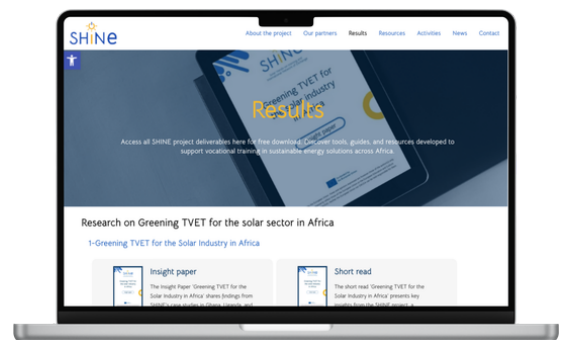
SHiNe

About the project Our partners Results Resources Activities News Contact

Results

Access all SHiNE project deliverables here for free download. Discover tools, guides, and resources developed to support vocational training in sustainable energy solutions across Africa.

Research on Greening TVET for the solar sector in Africa

1-Greening TVET for the Solar Industry in Africa

Insight paper

The Insight Paper 'Greening TVET for the Solar Industry in Africa' shares findings from SHiNE's case studies in Ghana, Uganda, and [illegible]

Short read

The short read 'Greening TVET for the Solar Industry in Africa' presents key insights from the SHiNE project, a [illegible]